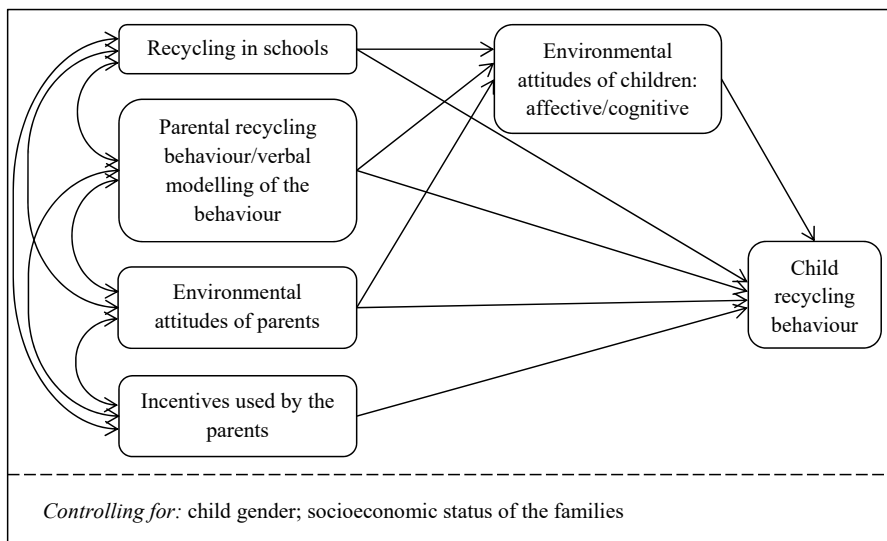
Recycling in schools

Parental recycling behaviour/verbal modelling of the behaviour

Environmental attitudes of parents

Incentives used by the parents

Environmental attitudes of children: affective/cognitive

Child recycling behaviour

*Controlling for:* child gender; socioeconomic status of the families